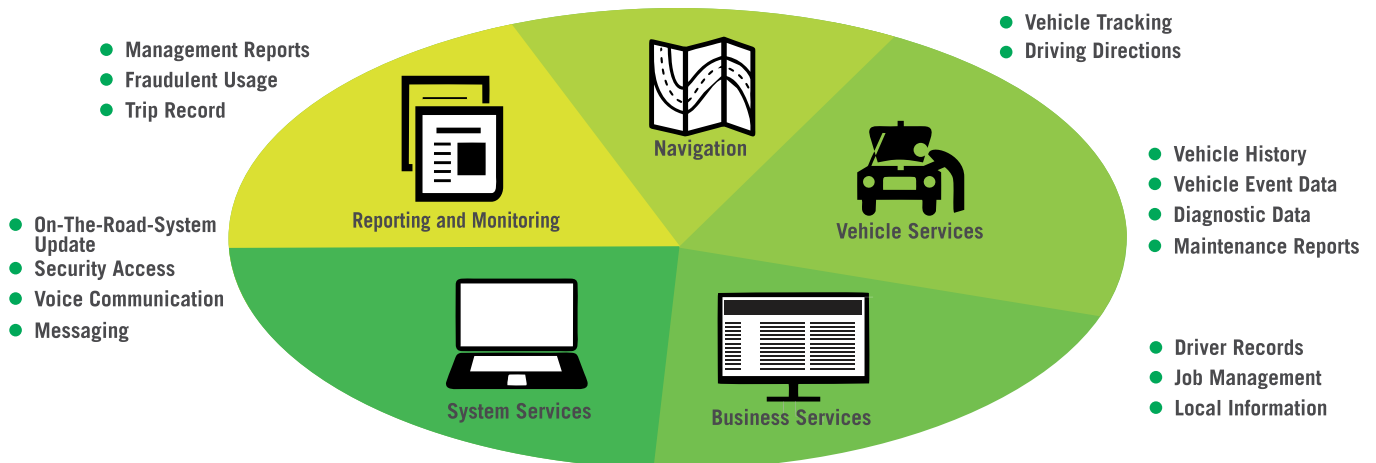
- Management Reports
- Fraudulent Usage
- Trip Record

Navigation

- Vehicle Tracking
- Driving Directions

Reporting and Monitoring

Vehicle Services

- Vehicle History
- Vehicle Event Data
- Diagnostic Data
- Maintenance Reports

- On-The-Road-System Update
- Security Access
- Voice Communication
- Messaging

System Services

Business Services

- Driver Records
- Job Management
- Local Information